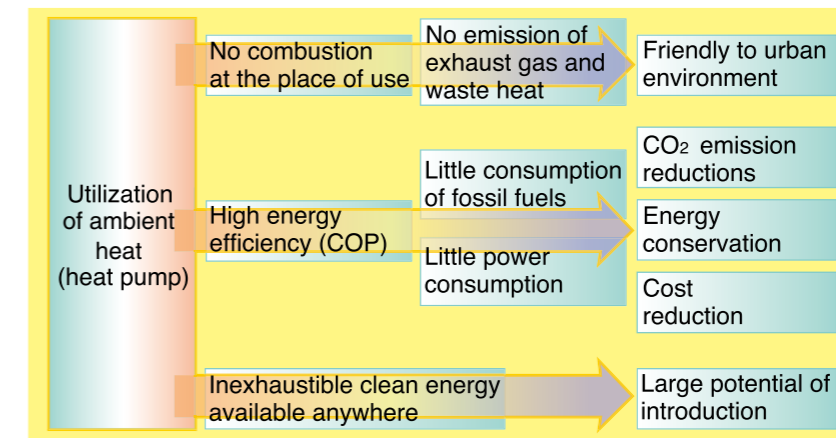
Utilization of ambient heat (heat pump)

No combustion at the place of use

No emission of exhaust gas and waste heat

Friendly to urban environment

High energy efficiency (COP)

Little consumption of fossil fuels

Little power consumption

$CO_2$ emission reductions

Energy conservation

Cost reduction

Inexhaustible clean energy available anywhere

Large potential of introduction